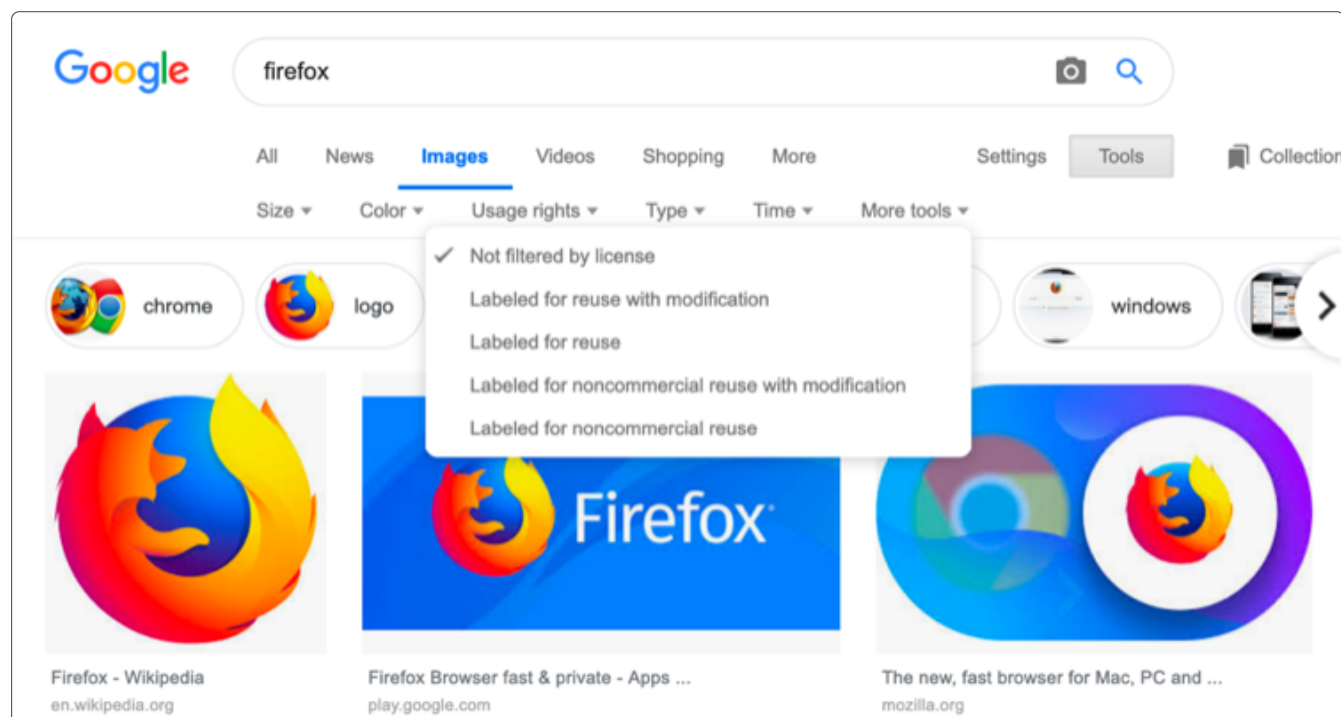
Google

firefox

All News Images Videos Shopping More Settings Tools Collection

Size ▾ Color ▾ Usage rights ▾ Type ▾ Time ▾ More tools ▾

✓ Not filtered by license
Labeled for reuse with modification
Labeled for reuse
Labeled for noncommercial reuse with modification
Labeled for noncommercial reuse

chrome logo windows

Firefox

Firefox - Wikipedia
en.wikipedia.org

Firefox Browser fast & private - Apps ...
play.google.com

The new, fast browser for Mac, PC and ...
mozilla.org